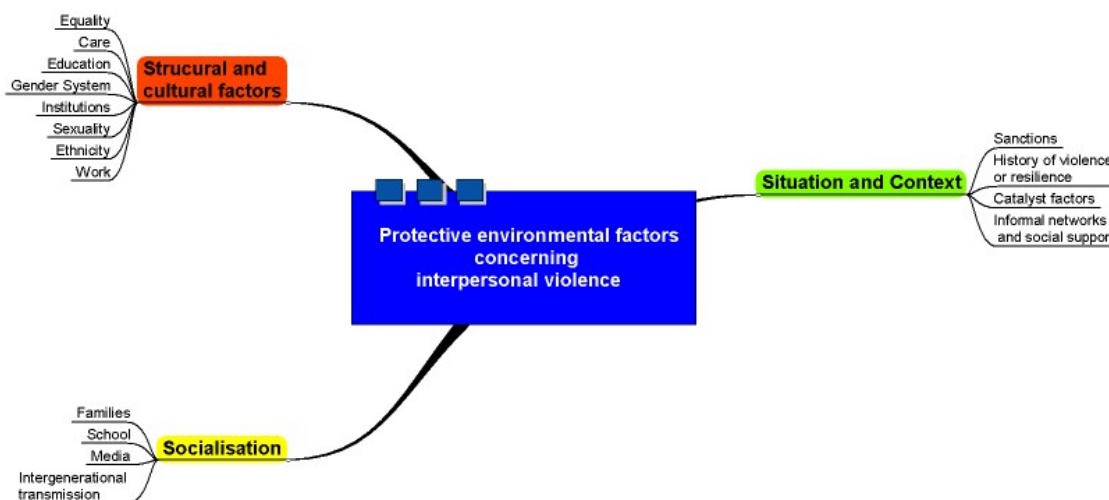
Protective environmental factors concerning interpersonal violence

Strucural and cultural factors

Equality
Care
Education
Gender System
Institutions
Sexuality
Ethnicity
Work

Situation and Context

Sanctions
History of violence or resilience
Catalyst factors
Informal networks and social suppor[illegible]

Socialisation

Families
School
Media
Intergenerational transmission